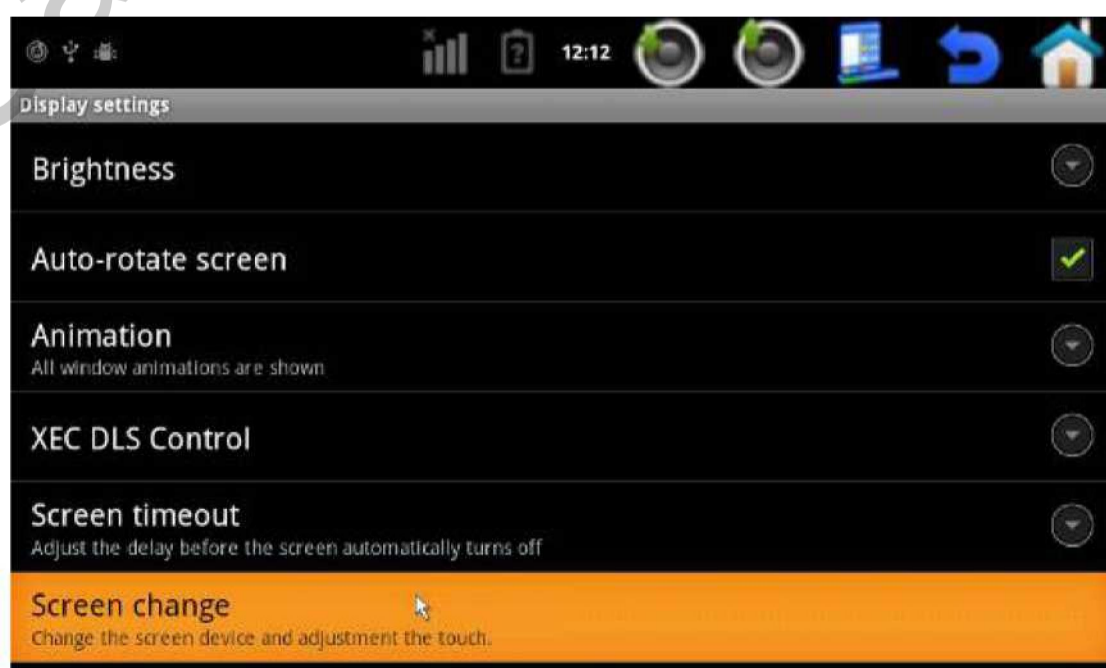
12:12

Display settings

Brightness

Auto-rotate screen

Animation
All window animations are shown

XEC DLS Control

Screen timeout
Adjust the delay before the screen automatically turns off

Screen change
Change the screen device and adjustment the touch.